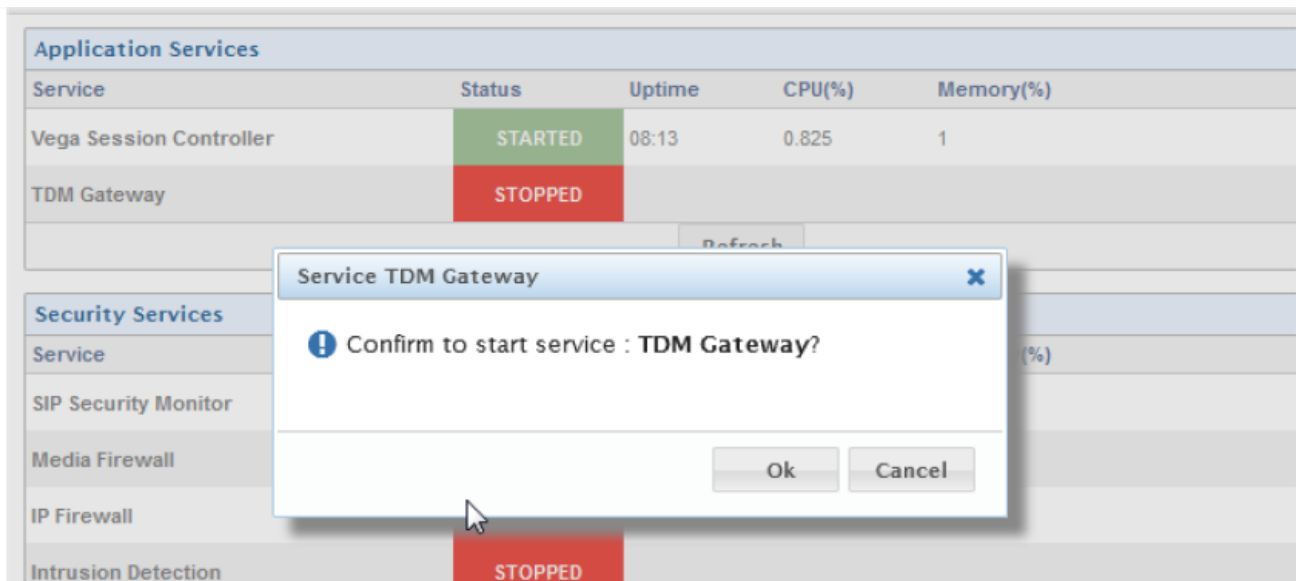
Application Services

| Service | Status | Uptime | CPU(%) | Memory(%) |
|---|---|---|---|---|
| Vega Session Controller | STARTED | 08:13 | 0.825 | 1 |
| TDM Gateway | STOPPED | | | |

Refresh

Security Services

Service

(%)

SIP Security Monitor

Media Firewall

IP Firewall

Intrusion Detection STOPPED

Service TDM Gateway

Confirm to start service : **TDM Gateway**?

Ok Cancel